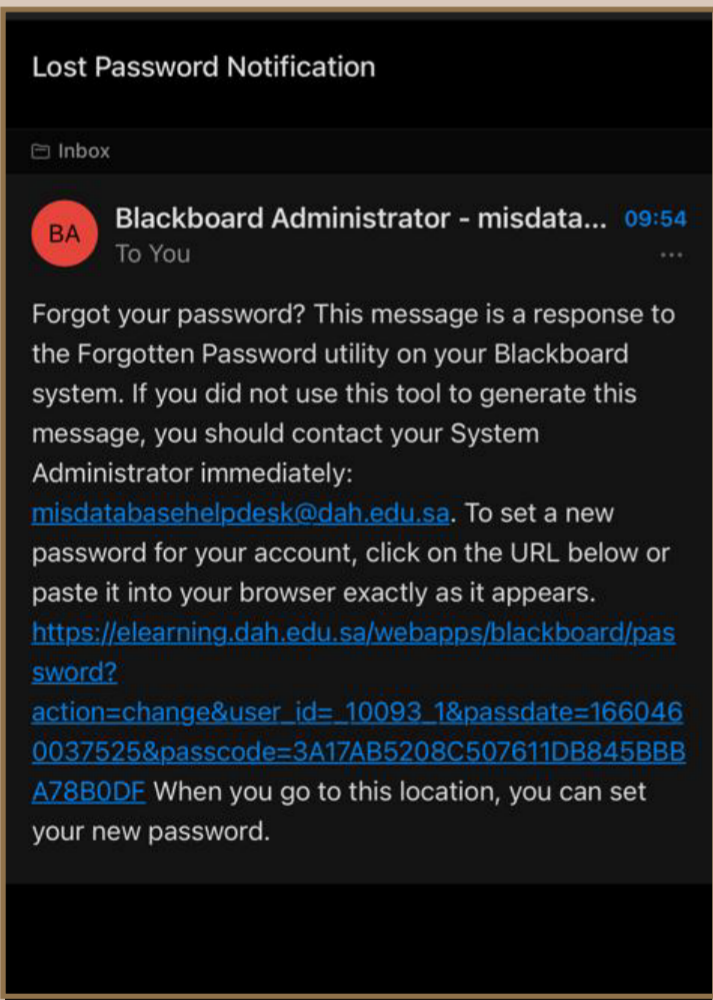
Lost Password Notification

Inbox

BA Blackboard Administrator - misdata... 09:54
To You

Forgot your password? This message is a response to the Forgotten Password utility on your Blackboard system. If you did not use this tool to generate this message, you should contact your System Administrator immediately: misdatabasehelpdesk@dah.edu.sa. To set a new password for your account, click on the URL below or paste it into your browser exactly as it appears. https://elearning.dah.edu.sa/webapps/blackboard/password?action=change&user_id=_10093_1&passdate=1660460037525&passcode=3A17AB5208C507611DB845BBBA78B0DF When you go to this location, you can set your new password.